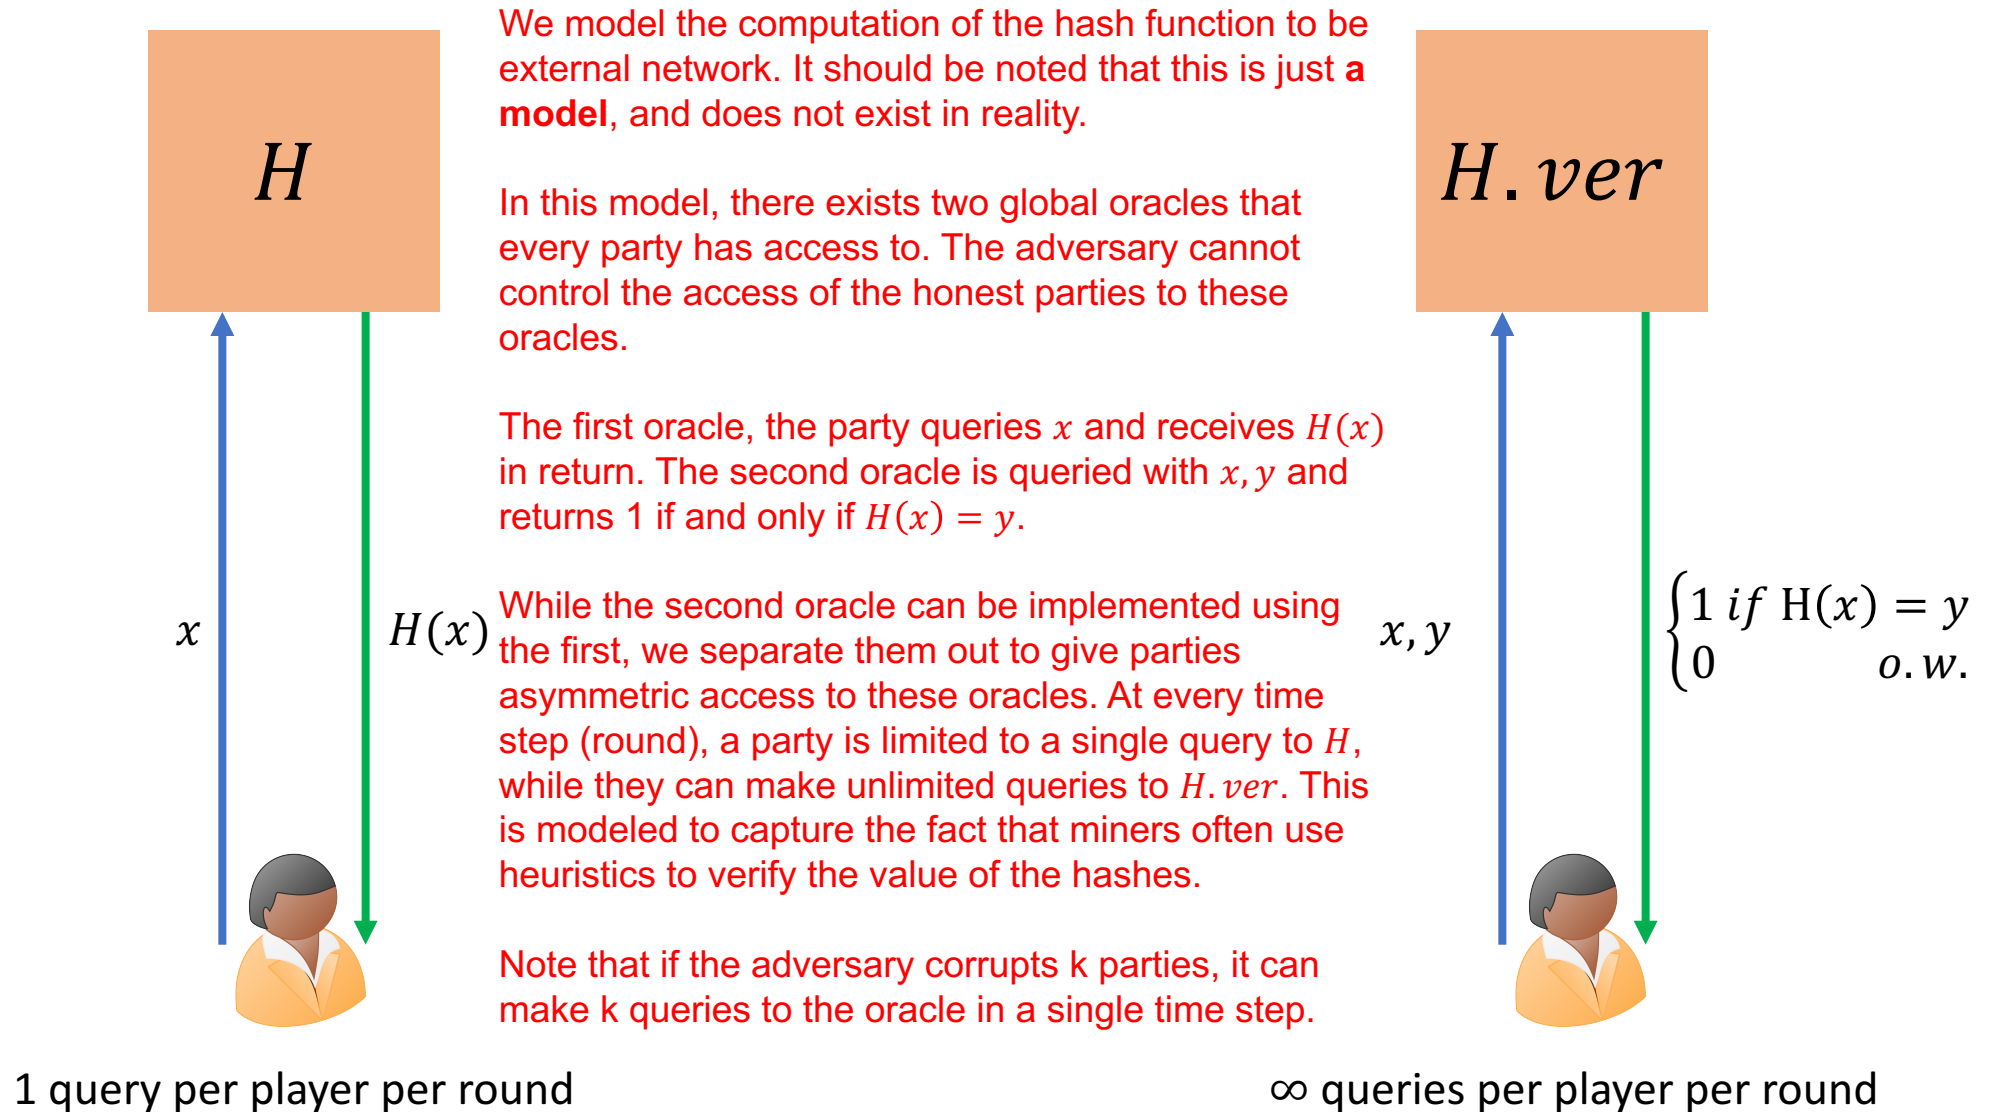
$H$

We model the computation of the hash function to be external network. It should be noted that this is just **a model**, and does not exist in reality.

$H.ver$

In this model, there exists two global oracles that every party has access to. The adversary cannot control the access of the honest parties to these oracles.

The first oracle, the party queries $x$ and receives $H(x)$ in return. The second oracle is queried with $x, y$ and returns 1 if and only if $H(x) = y$.

$x$

$H(x)$

While the second oracle can be implemented using the first, we separate them out to give parties asymmetric access to these oracles. At every time step (round), a party is limited to a single query to $H$, while they can make unlimited queries to $H.ver$. This is modeled to capture the fact that miners often use heuristics to verify the value of the hashes.

$x, y$

$\begin{cases} 1 \text{ if } H(x) = y \\ 0 \quad o.w. \end{cases}$

Note that if the adversary corrupts k parties, it can make k queries to the oracle in a single time step.

1 query per player per round

$\infty$ queries per player per round